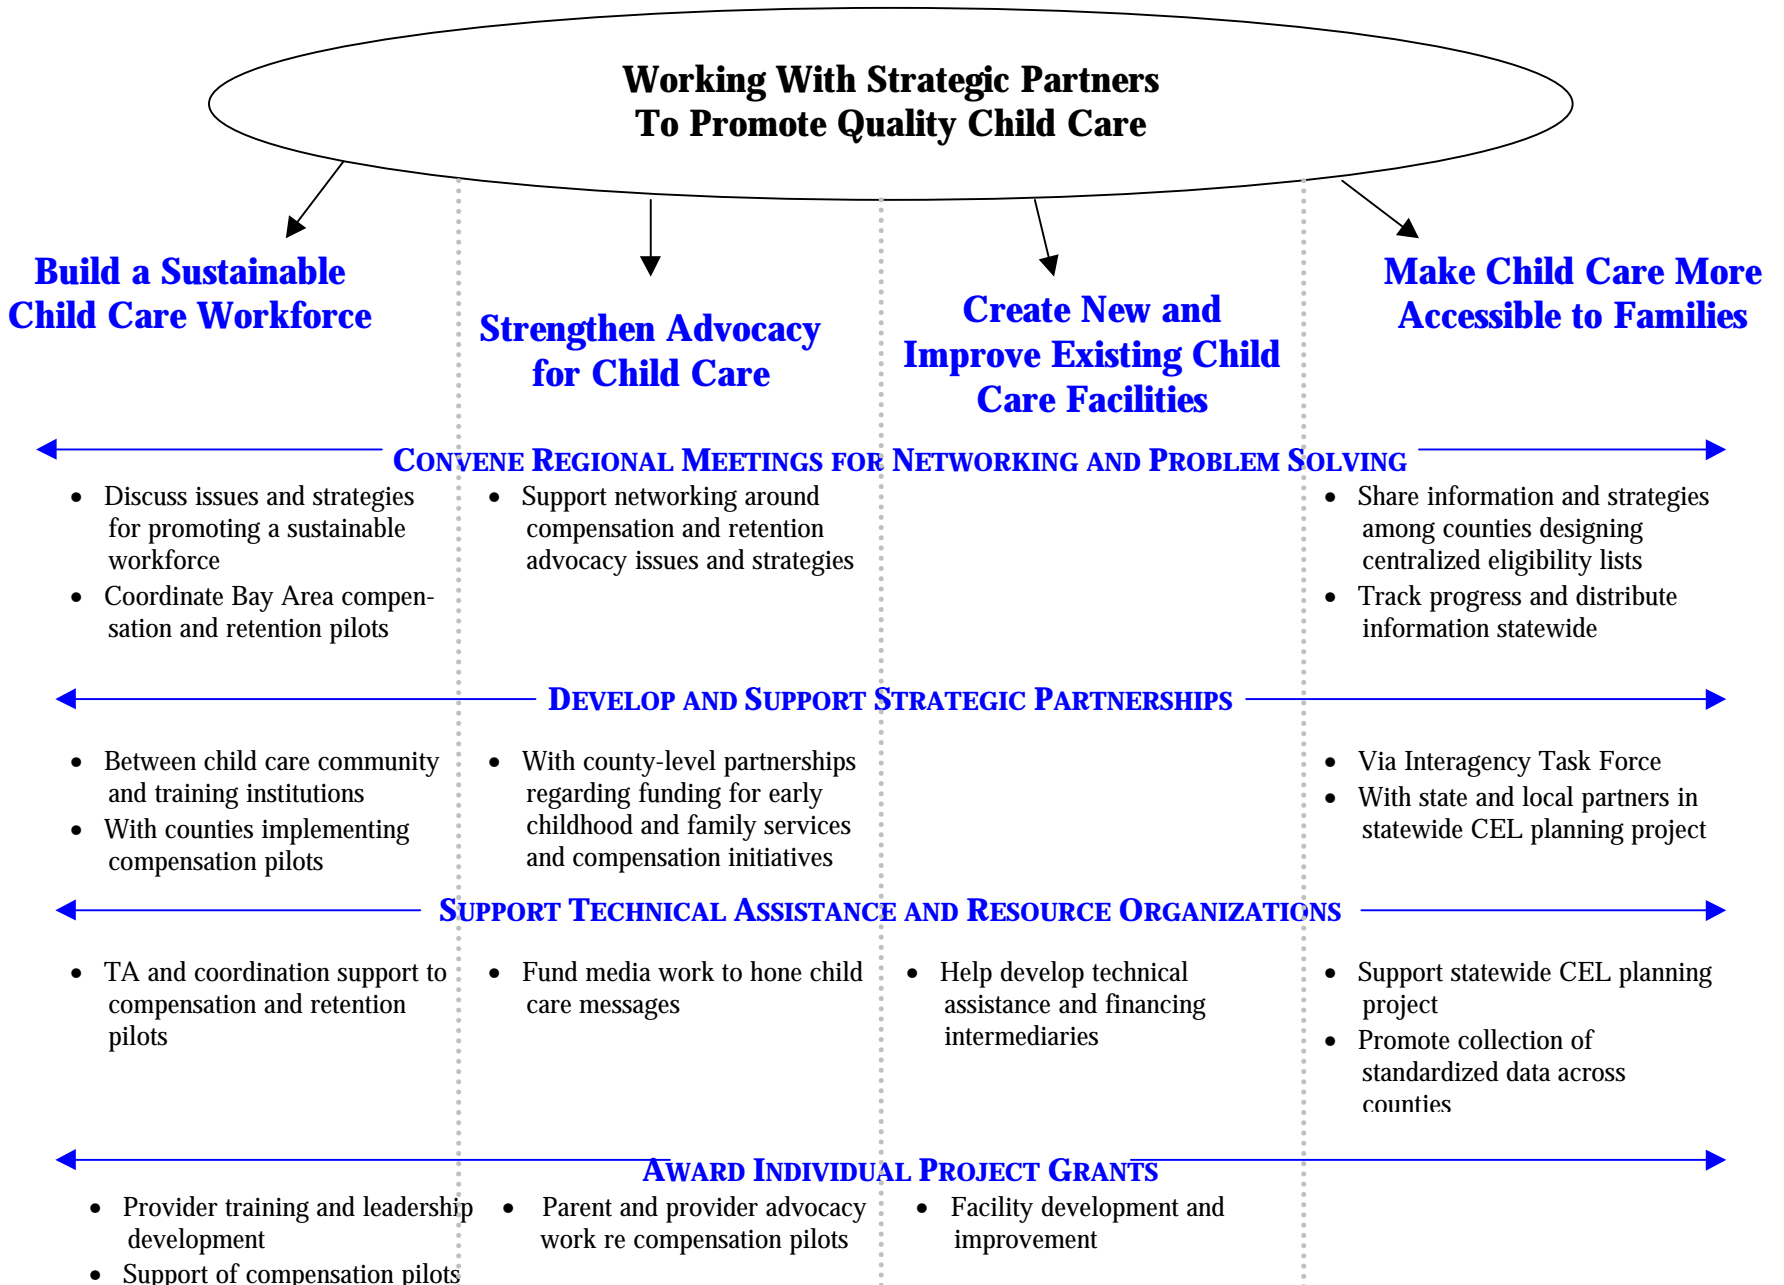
Working With Strategic Partners
To Promote Quality Child Care

Build a Sustainable Child Care Workforce

Strengthen Advocacy for Child Care

Create New and Improve Existing Child Care Facilities

Make Child Care More Accessible to Families

CONVENE REGIONAL MEETINGS FOR NETWORKING AND PROBLEM SOLVING

- Discuss issues and strategies for promoting a sustainable workforce
- Coordinate Bay Area compensation and retention pilots

- Support networking around compensation and retention advocacy issues and strategies

- Share information and strategies among counties designing centralized eligibility lists
- Track progress and distribute information statewide

DEVELOP AND SUPPORT STRATEGIC PARTNERSHIPS

- Between child care community and training institutions
- With counties implementing compensation pilots

- With county-level partnerships regarding funding for early childhood and family services and compensation initiatives

- Via Interagency Task Force
- With state and local partners in statewide CEL planning project

SUPPORT TECHNICAL ASSISTANCE AND RESOURCE ORGANIZATIONS

- TA and coordination support to compensation and retention pilots

- Fund media work to hone child care messages

- Help develop technical assistance and financing intermediaries

- Support statewide CEL planning project
- Promote collection of standardized data across counties

AWARD INDIVIDUAL PROJECT GRANTS

- Provider training and leadership development
- Support of compensation pilots

- Parent and provider advocacy work re compensation pilots

- Facility development and improvement